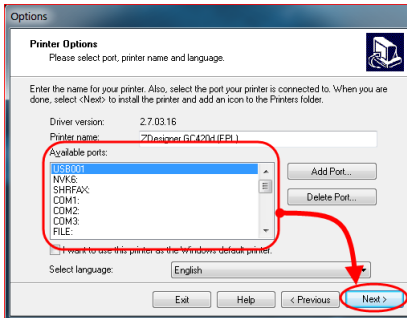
Options

Printer Options
Please select port, printer name and language.

Enter the name for your printer. Also, select the port your printer is connected to. When you are done, select <Next> to install the printer and add an icon to the Printers folder.

Driver version: 2.7.03.16

Printer name: ZDesigner GC420d (EPL)

Available ports:
USB001
NVK6:
SHRFAX:
COM1:
COM2:
COM3:
FILE:

Add Port...

Delete Port...

I want to use this printer as the Windows default printer.

Select language: English

Exit | Help | < Previous | Next >